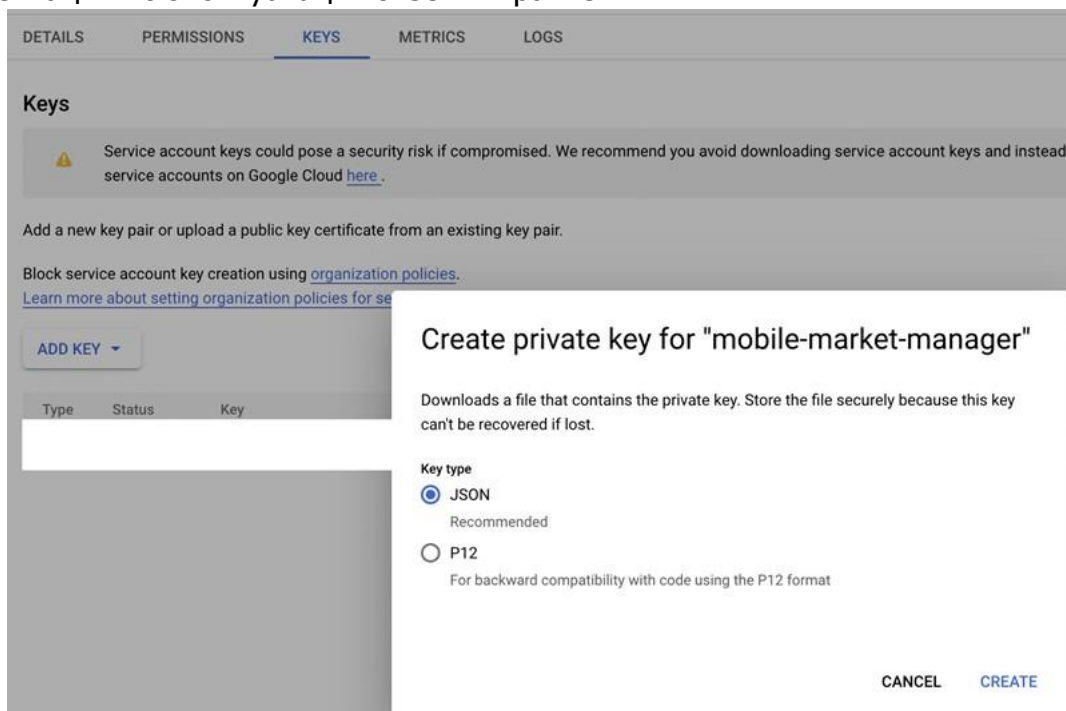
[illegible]

DETAILS PERMISSIONS KEYS METRICS LOGS

Keys

Service account keys could pose a security risk if compromised. We recommend you avoid downloading service account keys and instead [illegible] service accounts on Google Cloud here .

Add a new key pair or upload a public key certificate from an existing key pair.

Block service account key creation using organization policies.
Learn more about setting organization policies for se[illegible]

ADD KEY ▾

| Type | Status | Key |
|---|---|---|

Create private key for "mobile-market-manager"

Downloads a file that contains the private key. Store the file securely because this key can't be recovered if lost.

Key type

JSON
Recommended

P12
For backward compatibility with code using the P12 format

CANCEL CREATE